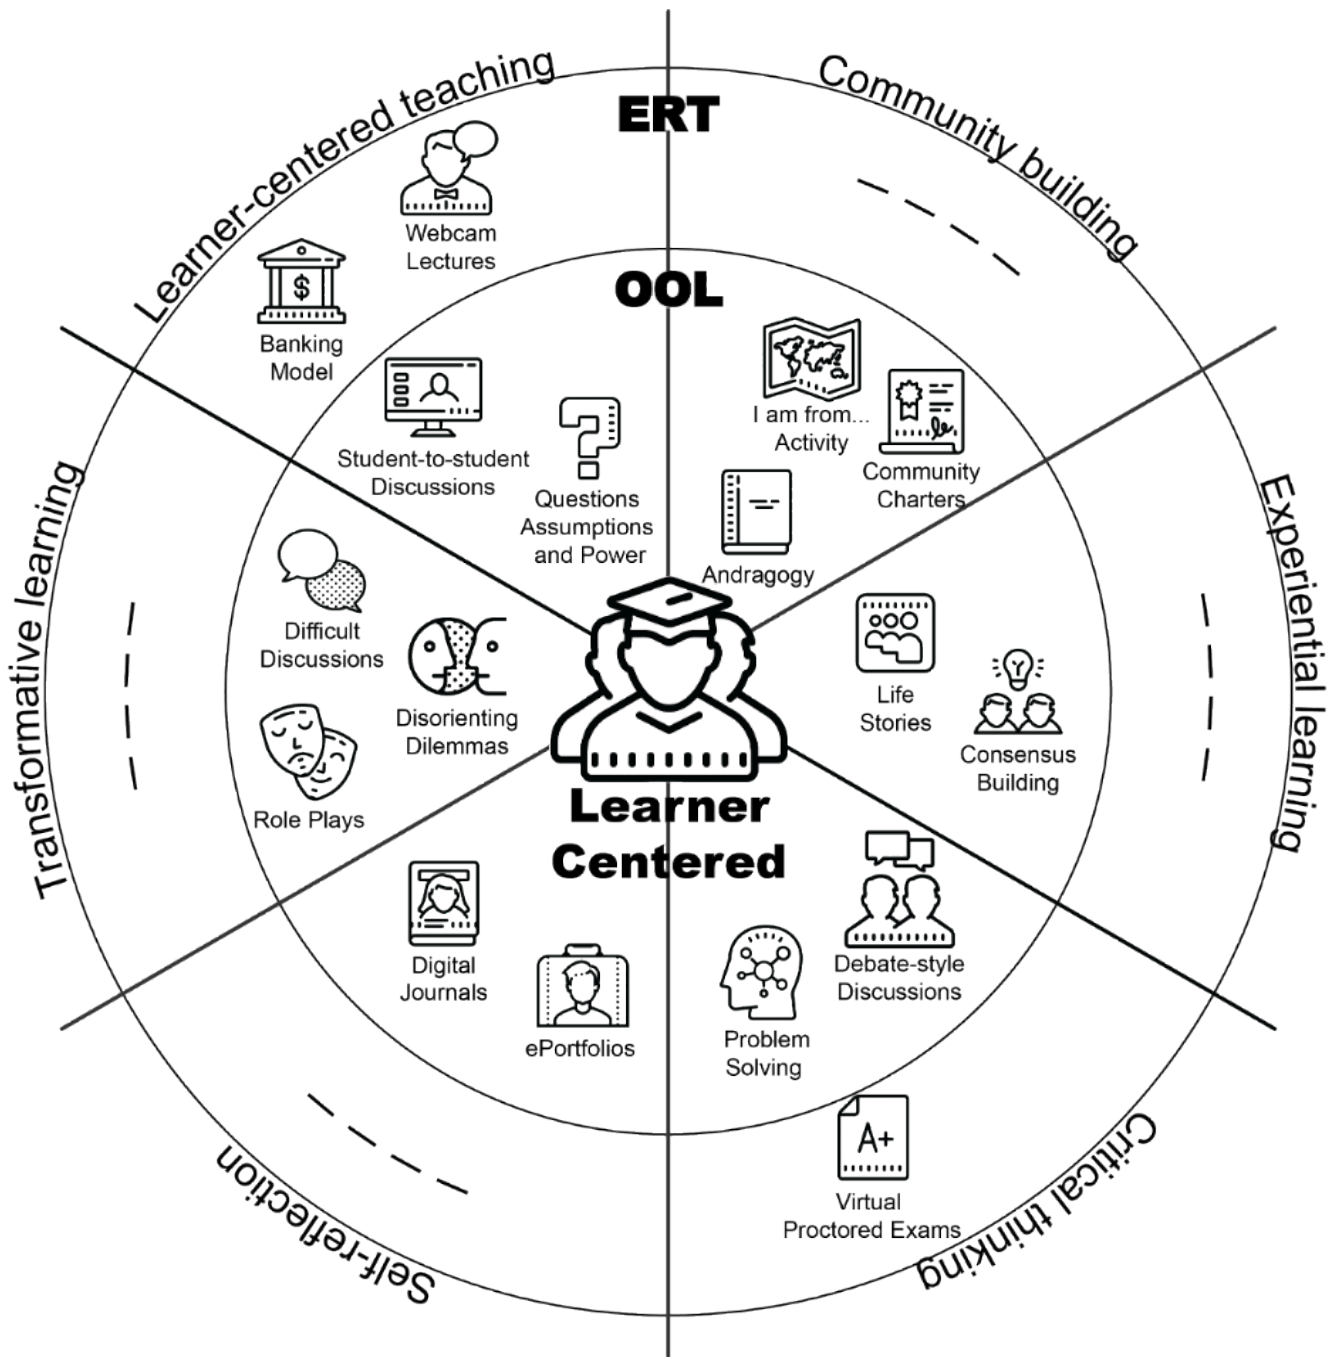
Learner-centered teaching

ERT

Community building

Webcam Lectures

Banking Model

OOL

Student-to-student Discussions

Questions Assumptions and Power

I am from... Activity

Community Charters

Andragogy

Transformative learning

Experiential learning

Difficult Discussions

Disorienting Dilemmas

Role Plays

Life Stories

Consensus Building

Learner Centered

Digital Journals

ePortfolios

Problem Solving

Debate-style Discussions

Virtual Proctored Exams

Self-reflection

Critical thinking